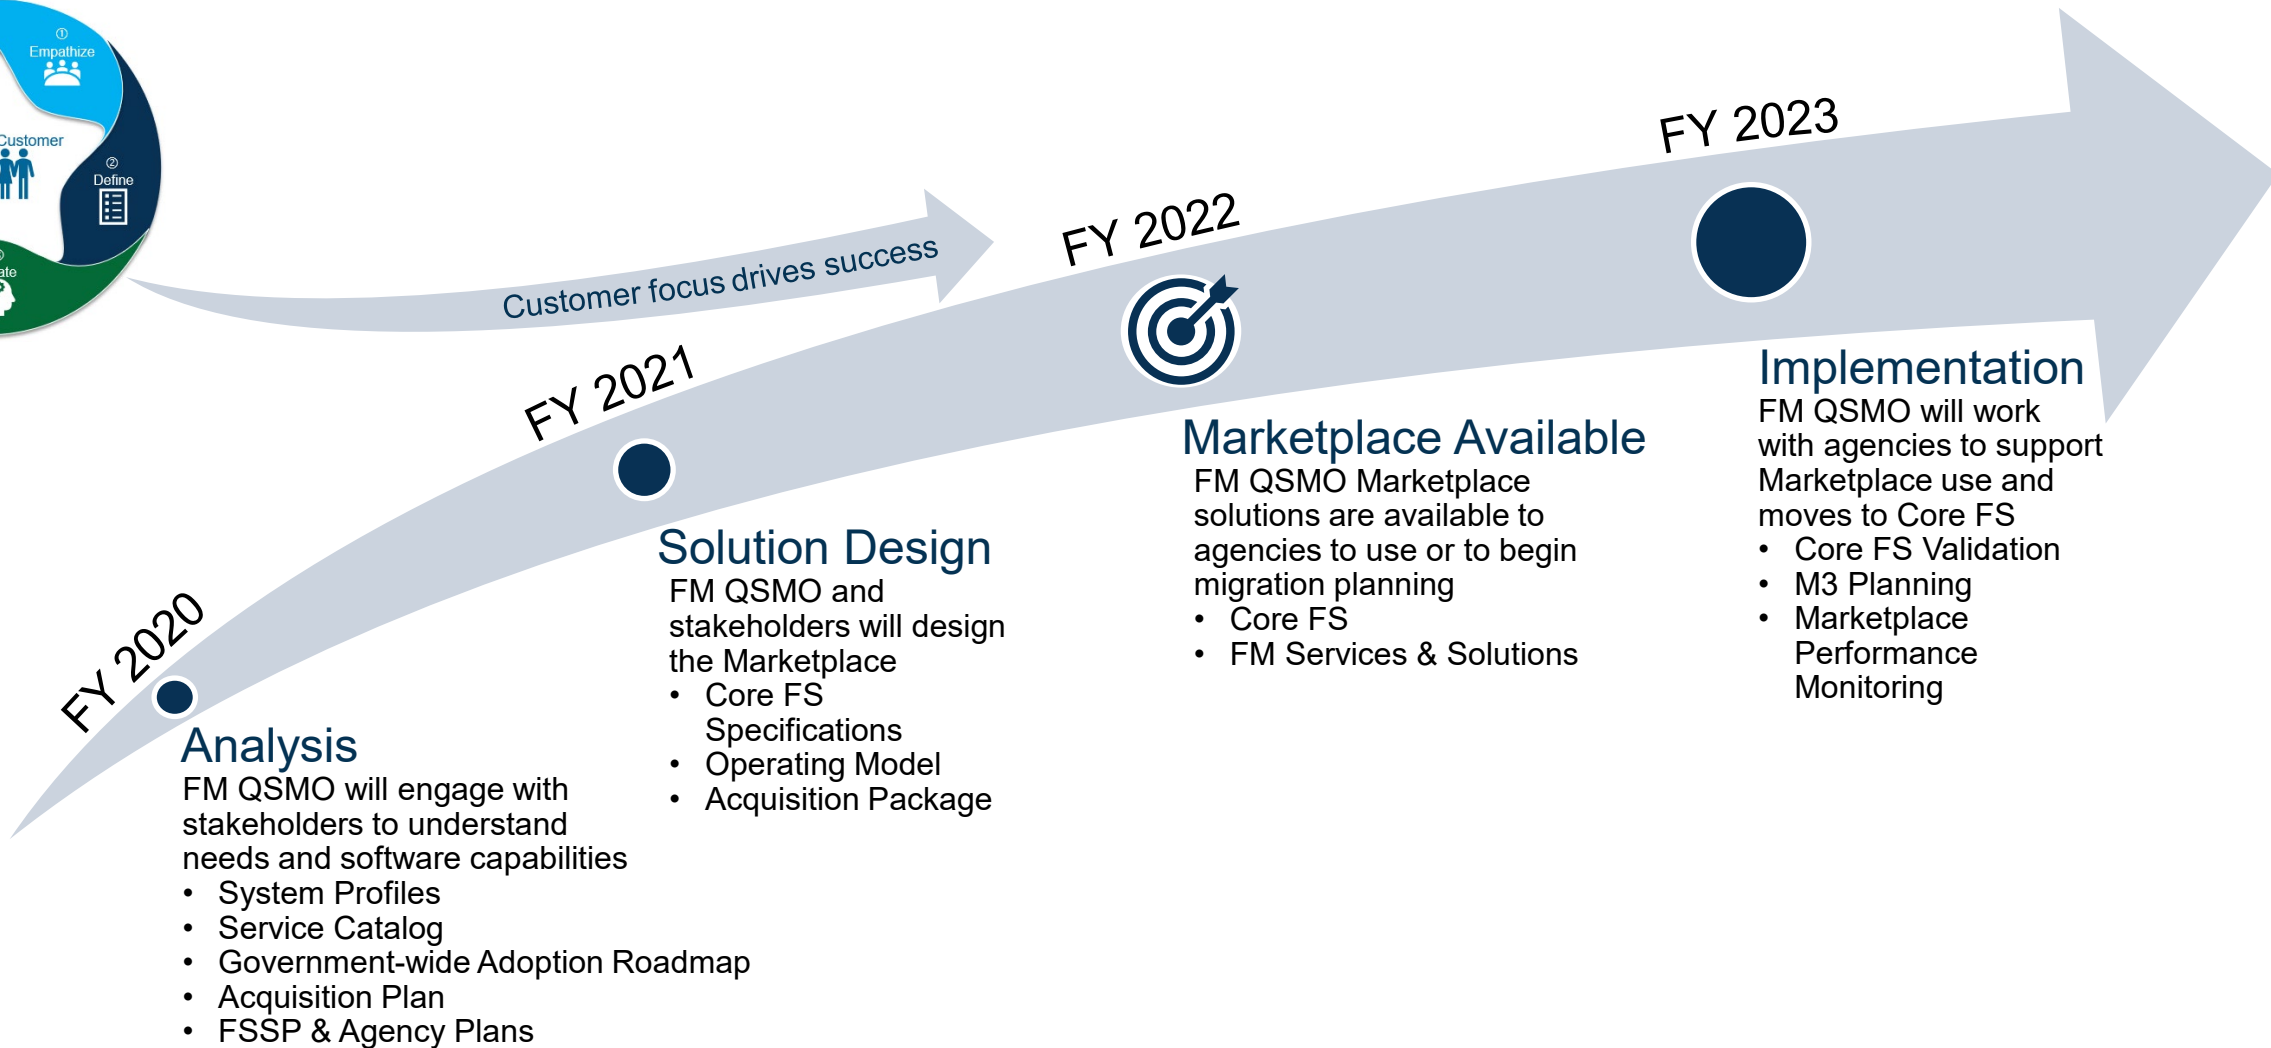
① Empathize

Customer

② Define

ate

Customer focus drives success

FY 2020

Analysis
FM QSMO will engage with stakeholders to understand needs and software capabilities
• System Profiles
• Service Catalog
• Government-wide Adoption Roadmap
• Acquisition Plan
• FSSP & Agency Plans

FY 2021

Solution Design
FM QSMO and stakeholders will design the Marketplace
• Core FS Specifications
• Operating Model
• Acquisition Package

FY 2022

Marketplace Available
FM QSMO Marketplace solutions are available to agencies to use or to begin migration planning
• Core FS
• FM Services & Solutions

FY 2023

Implementation
FM QSMO will work with agencies to support Marketplace use and moves to Core FS
• Core FS Validation
• M3 Planning
• Marketplace Performance Monitoring